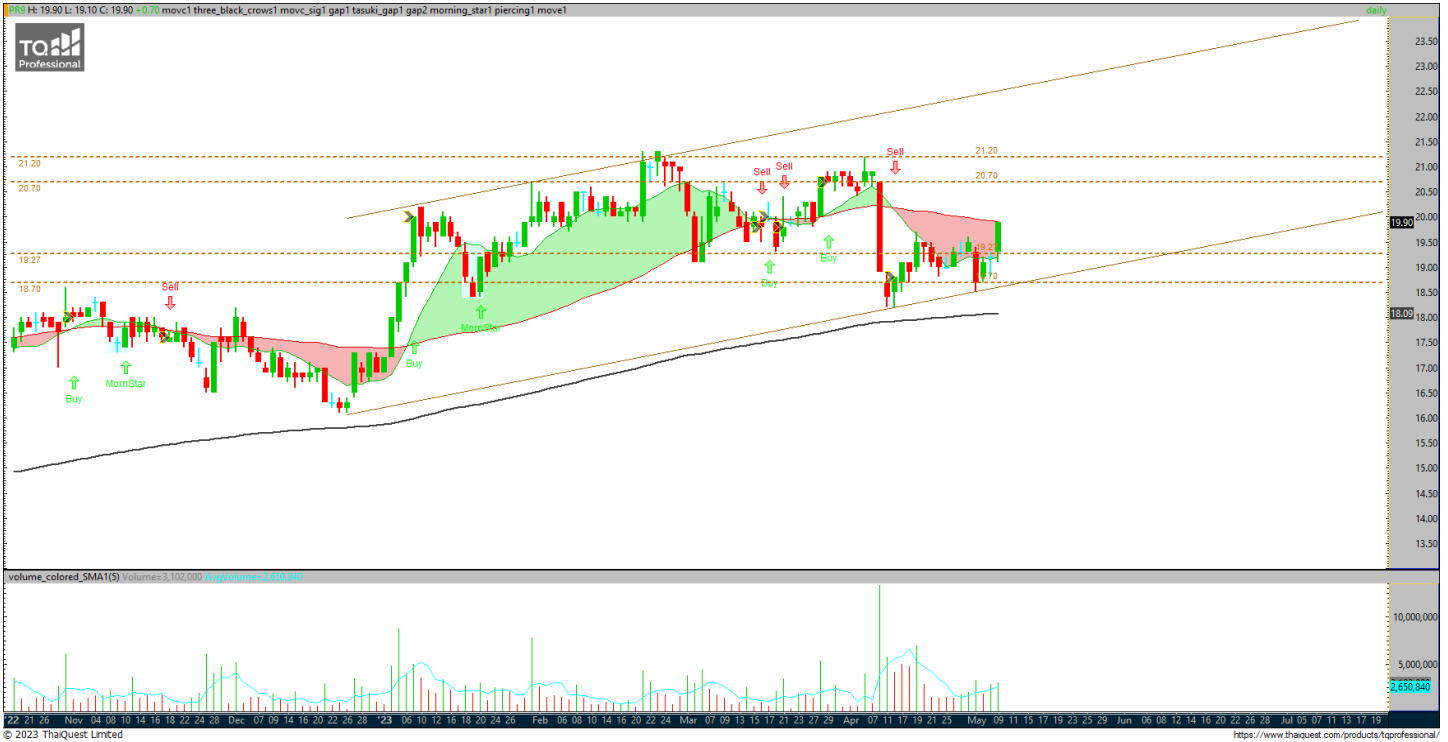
PR9 H: 19.90 L: 19.10 C: 19.90 +0.70 movc1 three_black_crows1 movc_sig1 gap1 tasuki_gap1 gap2 morning_star1 piercing1 move1

daily

TQ Professional

21.20
20.70
19.27
18.70

21.20
20.70
19.27
18.70

Sell
Buy
MornStar
Sell
MornStar
Buy
Sell
Sell
Buy
Buy
Sell

23.50
23.00
22.50
22.00
21.50
21.00
20.50
20.00
19.90
19.50
19.00
18.50
18.09
17.50
17.00
16.50
16.00
15.50
15.00
14.50
14.00
13.50

volume_colored_SMA1(5) Volume=3,102,000 AvgVolume=2,650,840

10,000,000
5,000,000
2,650,840

'22 21 26 Nov 04 08 10 14 16 18 22 24 28 Dec 07 09 13 15 19 21 23 27 '23 06 10 12 16 18 20 24 26 Feb 06 08 10 14 16 20 22 24 Mar 07 09 13 15 17 21 23 27 29 Apr 07 11 17 19 21 25 May 09 11 15 17 19 23 25 29 Jun 06 08 12 14 16 20 22 26 28 Jul 05 07 11 13 17 19

© 2023 ThaiQuest Limited
https://www.thaiquest.com/products/tqprofessional/